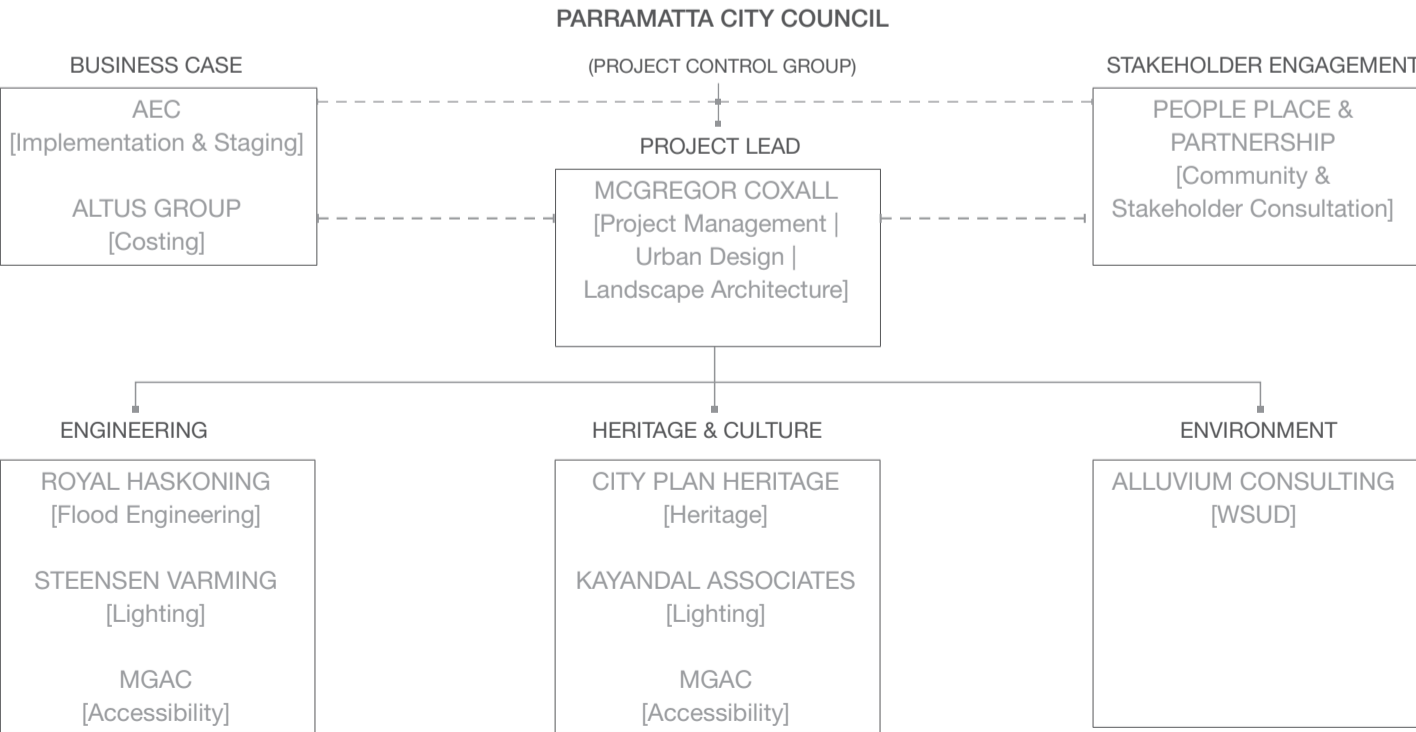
PARRAMATTA CITY COUNCIL

(PROJECT CONTROL GROUP)

BUSINESS CASE

AEC
[Implementation & Staging]

ALTUS GROUP
[Costing]

PROJECT LEAD

MCGREGOR COXALL
[Project Management | Urban Design | Landscape Architecture]

STAKEHOLDER ENGAGEMENT

PEOPLE PLACE & PARTNERSHIP
[Community & Stakeholder Consultation]

ENGINEERING

ROYAL HASKONING
[Flood Engineering]

STEENSEN VARMING
[Lighting]

MGAC
[Accessibility]

HERITAGE & CULTURE

CITY PLAN HERITAGE
[Heritage]

KAYANDAL ASSOCIATES
[Lighting]

MGAC
[Accessibility]

ENVIRONMENT

ALLUVIUM CONSULTING
[WSUD]